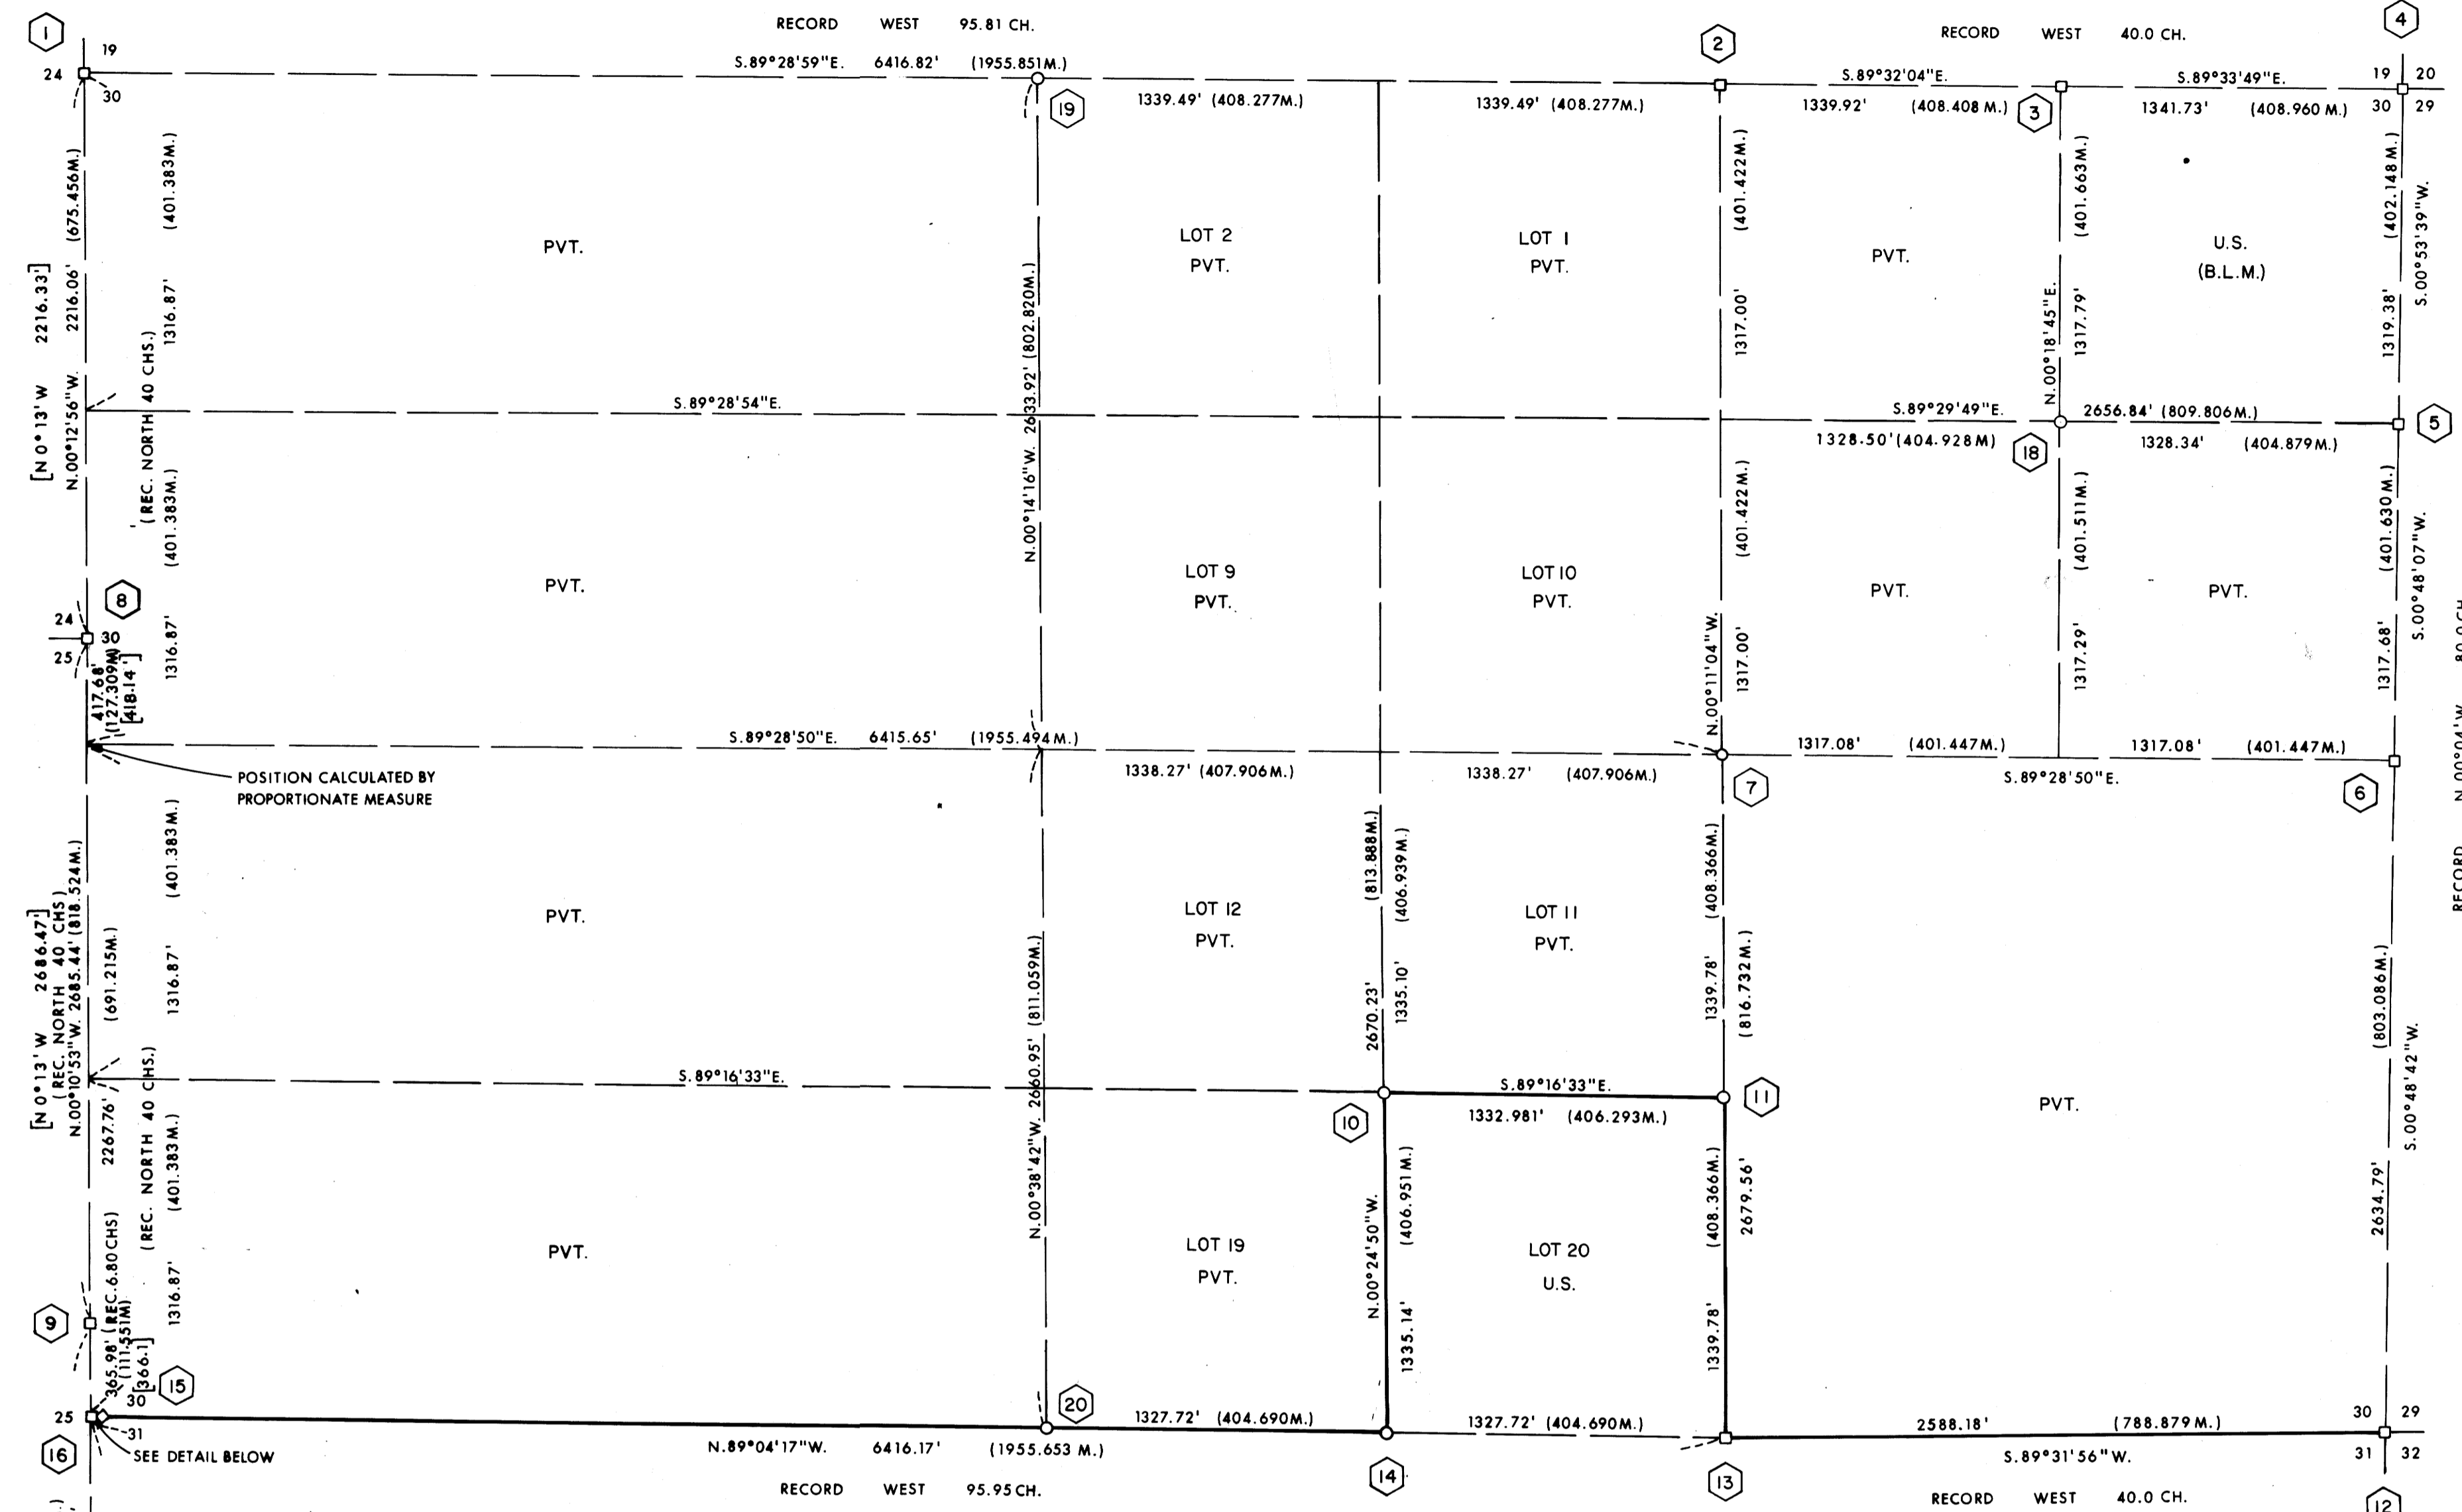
1
RECORD WEST 95.81 CH.
2
RECORD WEST 40.0 CH.
4
19
24
30
S.89°28'59"E. 6416.82' (1955.851M.)
19
1339.49' (408.277M.)
1339.49' (408.277M.)
S.89°32'04"E.
1339.92' (408.408 M.)
3
S.89°33'49"E.
1341.73' (408.960 M.)
19 20
30 29

(675.456M.)
(401.383M.)
PVT.
LOT 2
PVT.
LOT 1
PVT.
(401.422M.)
PVT.
(401.663M.)
U.S.
(B.L.M.)
(402.148M.)
S.00°53'39"W.

[N 0° 13' W 2216.33']
2216.06'
1316.87'
(REC. NORTH 40 CHS.)
N.00°12'56"W.
N.00°14'16"W. 2633.92' (802.820M.)
1317.00'
N.00°18'45"E.
1317.79'
1319.38'

S.89°28'54"E.
S.89°29'49"E.
2656.84' (809.806M.)
5
1328.50'(404.928M)
18
1328.34' (404.879M.)

(401.383M.)
PVT.
LOT 9
PVT.
LOT 10
PVT.
(401.422M.)
PVT.
(401.511M.)
PVT.
(401.630M.)
S.00°48'07"W.

8
24
30
25
1316.87'
417.68'
(127.309M)
[418.14']
N.00°11'04"W.
1317.00'
1317.29'
1317.68'

S.89°28'50"E. 6415.65' (1955.494M.)
1317.08' (401.447M.)
1317.08' (401.447M.)
1338.27' (407.906M.)
1338.27' (407.906M.)
7
S.89°28'50"E.
6
POSITION CALCULATED BY PROPORTIONATE MEASURE

(401.383M.)
(818.524M.)
[N 0° 13' W 2686.47']
(REC. NORTH 40 CHS)
N.00°10'53"W. 2685.44'
PVT.
(691.215M.)
1316.87'
(813.888M.)
(406.939M.)
LOT 12
PVT.
LOT 11
PVT.
(408.366M.)
(811.059M.)
2670.23'
1335.10'
1339.78'
(816.732M.)
(803.086M.)
S.00°48'42"W.

S.89°16'33"E.
S.89°16'33"E.
1332.981' (406.293M.)
10
11
PVT.
2267.76'
(REC. NORTH 40 CHS.)
(401.383M.)
N.00°38'42"W. 2660.95'

PVT.
(REC. 6.80 CHS)
1316.87'
LOT 19
PVT.
N.00°24'50"W.
(406.951M.)
LOT 20
U.S.
(408.366M.)
2679.56'
2634.79'
9
365.98'
(111.551M)
[366.1']
1335.14'
1339.78'

15
30
25
16
31
SEE DETAIL BELOW
20
1327.72' (404.690M.)
1327.72' (404.690M.)
2588.18' (788.879M.)
30 29
31 32
N.89°04'17"W. 6416.17' (1955.653 M.)
S.89°31'56"W.
14
13
RECORD WEST 95.95 CH.
RECORD WEST 40.0 CH.
12
RECORD N.00°04'W. 80.0 CH.